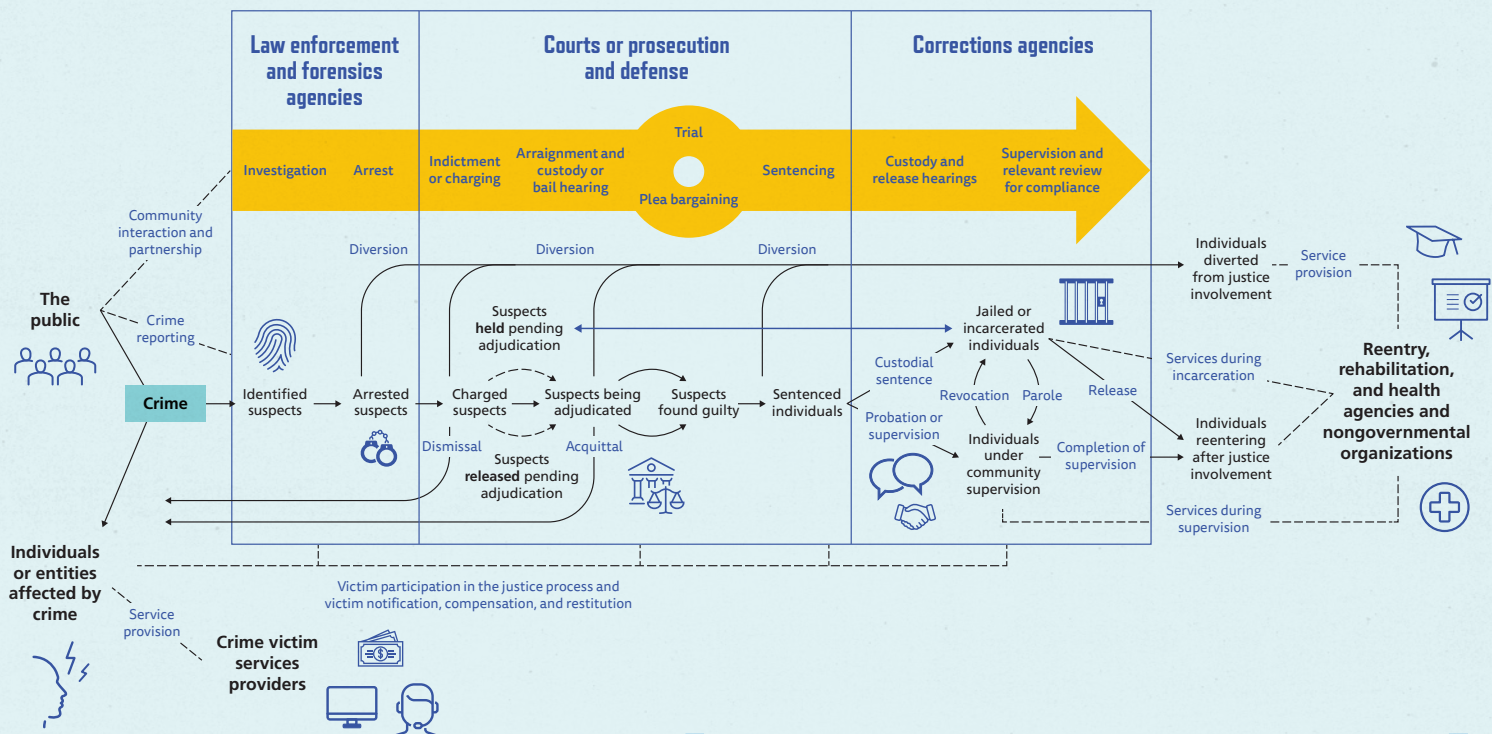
Law enforcement and forensics agencies

Courts or prosecution and defense

Corrections agencies

Investigation

Arrest

Indictment or charging

Arraignment and custody or bail hearing

Trial

Plea bargaining

Sentencing

Custody and release hearings

Supervision and relevant review for compliance

Community interaction and partnership

Diversion

Diversion

Diversion

Individuals diverted from justice involvement

Service provision

The public

Crime reporting

Suspects held pending adjudication

Jailed or incarcerated individuals

Reentry, rehabilitation, and health agencies and nongovernmental organizations

Custodial sentence

Services during incarceration

Crime

Identified suspects

Arrested suspects

Charged suspects

Suspects being adjudicated

Suspects found guilty

Sentenced individuals

Revocation

Parole

Release

Probation or supervision

Dismissal

Acquittal

Suspects released pending adjudication

Individuals under community supervision

Completion of supervision

Individuals reentering after justice involvement

Services during supervision

Individuals or entities affected by crime

Victim participation in the justice process and victim notification, compensation, and restitution

Service provision

Crime victim services providers